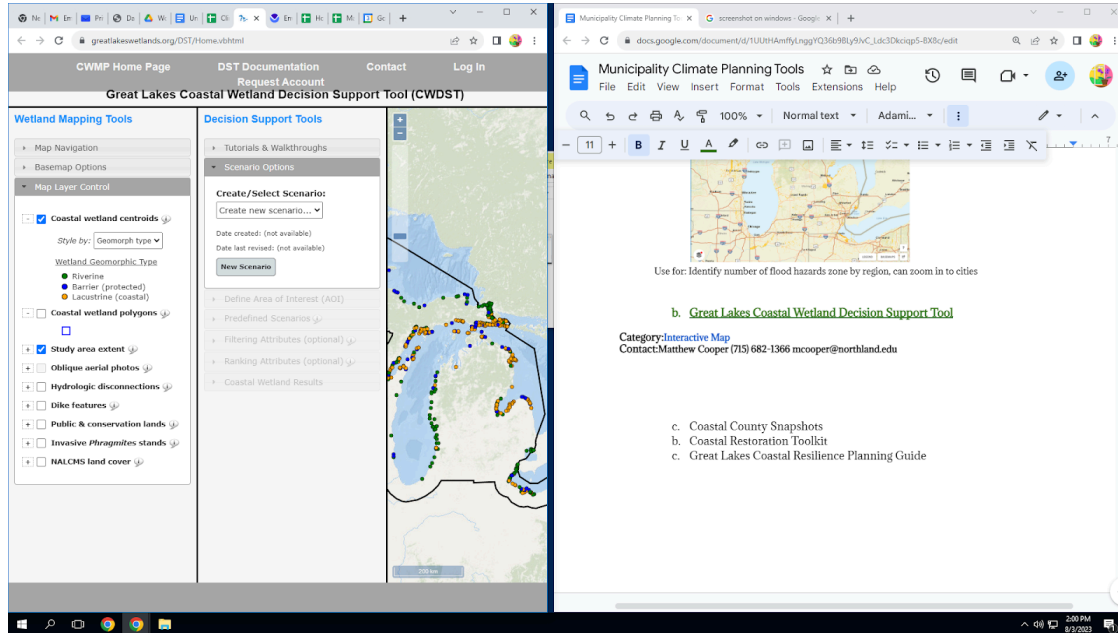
Ne | En | Pri | De | We | Ur | Cli | Tr | En | He | M | Gc | +

greatlakeswetlands.org/DST/Home.vbhtml

CWMP Home Page | DST Documentation | Contact | Log In
Request Account

Great Lakes Coastal Wetland Decision Support Tool (CWDST)

Wetland Mapping Tools

Map Navigation
Basemap Options
Map Layer Control

Coastal wetland centroids
Style by: Geomorph type
Wetland Geomorphic Type
Riverine
Barrier (protected)
Lacustrine (coastal)
Coastal wetland polygons
Study area extent
Oblique aerial photos
Hydrologic disconnections
Dike features
Public & conservation lands
Invasive *Phragmites* stands
NALCMS land cover

Decision Support Tools

Tutorials & Walkthroughs
Scenario Options
Create/Select Scenario:
Create new scenario...
Date created: (not available)
Date last revised: (not available)
New Scenario
Define Area of Interest (AOI)
Predefined Scenarios
Filtering Attributes (optional)
Ranking Attributes (optional)
Coastal Wetland Results

200 km

Municipality Climate Planning To | screenshot on windows - Google | +

docs.google.com/document/d/1UUtHAmffyLnggYQ36b9BLy9lvC_Ldc3Dkciqp5-8X8c/edit

Municipality Climate Planning Tools
File Edit View Insert Format Tools Extensions Help

100% | Normal text | Adami...
11

Use for: Identify number of flood hazards zone by region, can zoom in to cities

b. Great Lakes Coastal Wetland Decision Support Tool

Category:Interactive Map
Contact:Matthew Cooper (715) 682-1366 mcooper@northland.edu

c. Coastal County Snapshots
b. Coastal Restoration Toolkit
c. Great Lakes Coastal Resilience Planning Guide

2:00 PM
8/3/2023